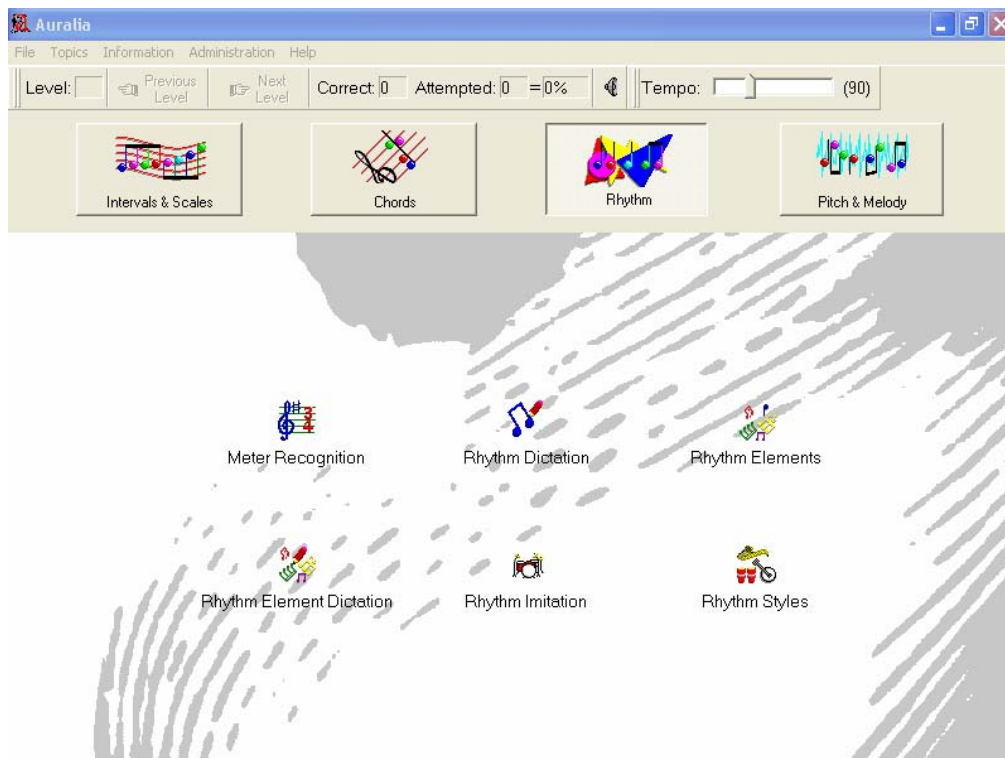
Auralia

File Topics Information Administration Help

Level: Previous Level Next Level Correct: 0 Attempted: 0 = 0% Tempo: (90)

Intervals & Scales

Chords

Rhythm

Pitch & Melody

Meter Recognition

Rhythm Dictation

Rhythm Elements

Rhythm Element Dictation

Rhythm Imitation

Rhythm Styles